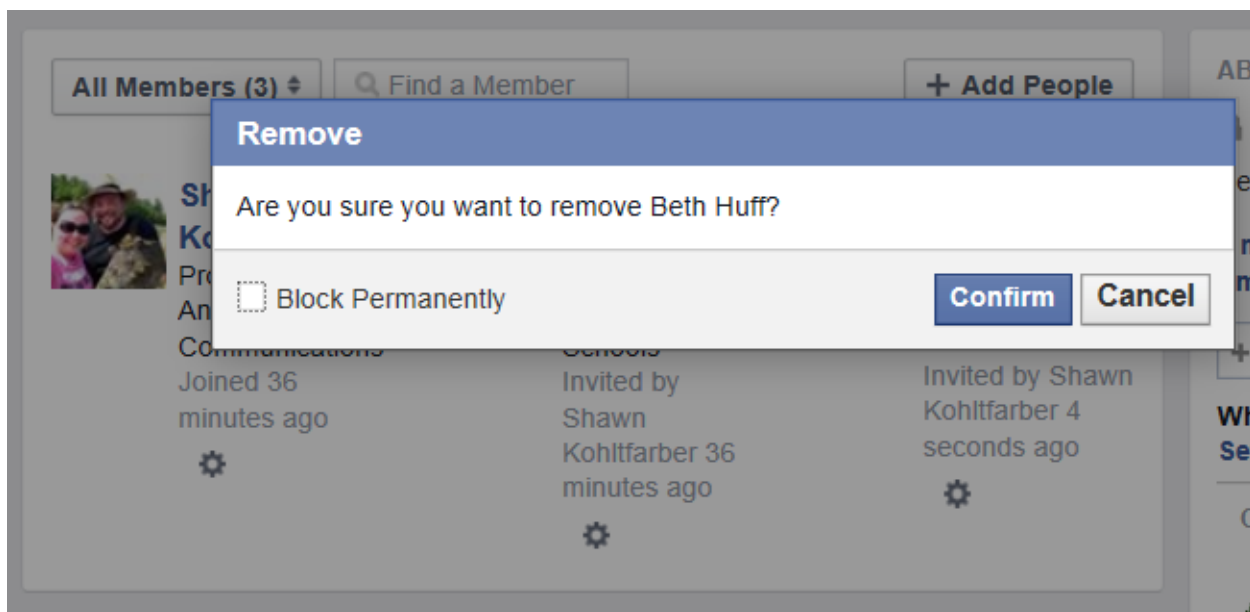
All Members (3) ⇕

Find a Member

+ Add People

AB

Remove

Are you sure you want to remove Beth Huff?

Block Permanently

Confirm

Cancel

Sh
Ko
Pro
An
Communications
Joined 36 minutes ago

Schools
Invited by Shawn Kohltfarber 36 minutes ago

Invited by Shawn Kohltfarber 4 seconds ago

Wh
Se